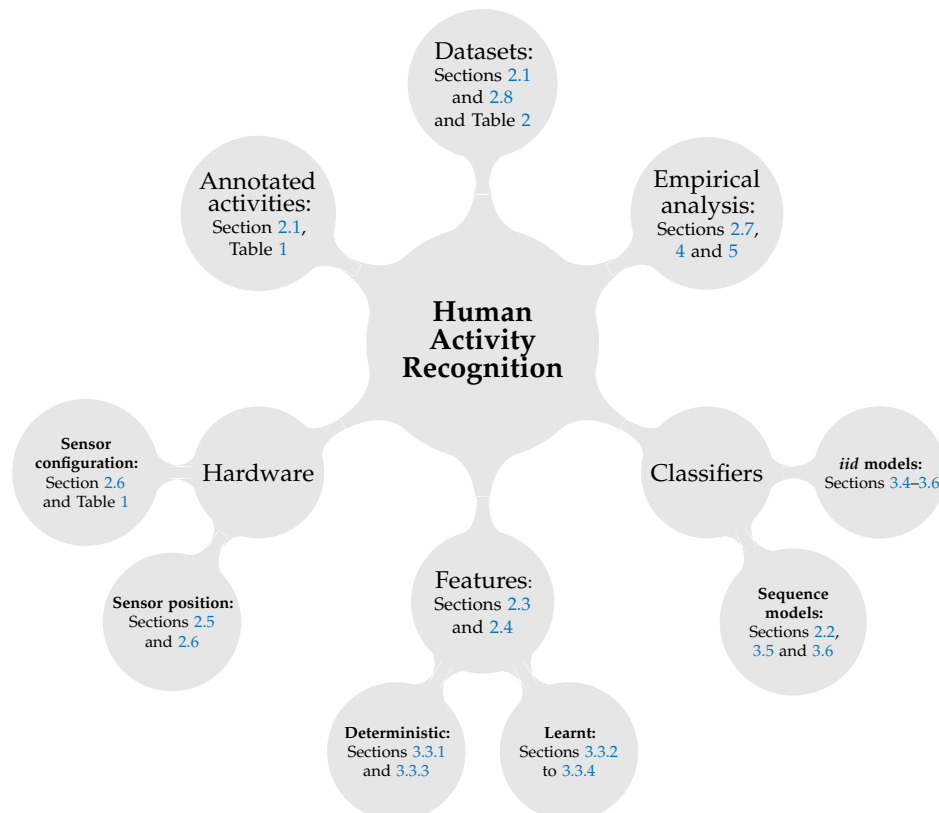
Datasets: Sections 2.1 and 2.8 and Table 2

Annotated activities: Section 2.1, Table 1

Empirical analysis: Sections 2.7, 4 and 5

Human Activity Recognition

Sensor configuration: Section 2.6 and Table 1

Hardware

Classifiers

*iid* models: Sections 3.4–3.6

Sensor position: Sections 2.5 and 2.6

Features: Sections 2.3 and 2.4

Sequence models: Sections 2.2, 3.5 and 3.6

Deterministic: Sections 3.3.1 and 3.3.3

Learnt: Sections 3.3.2 to 3.3.4